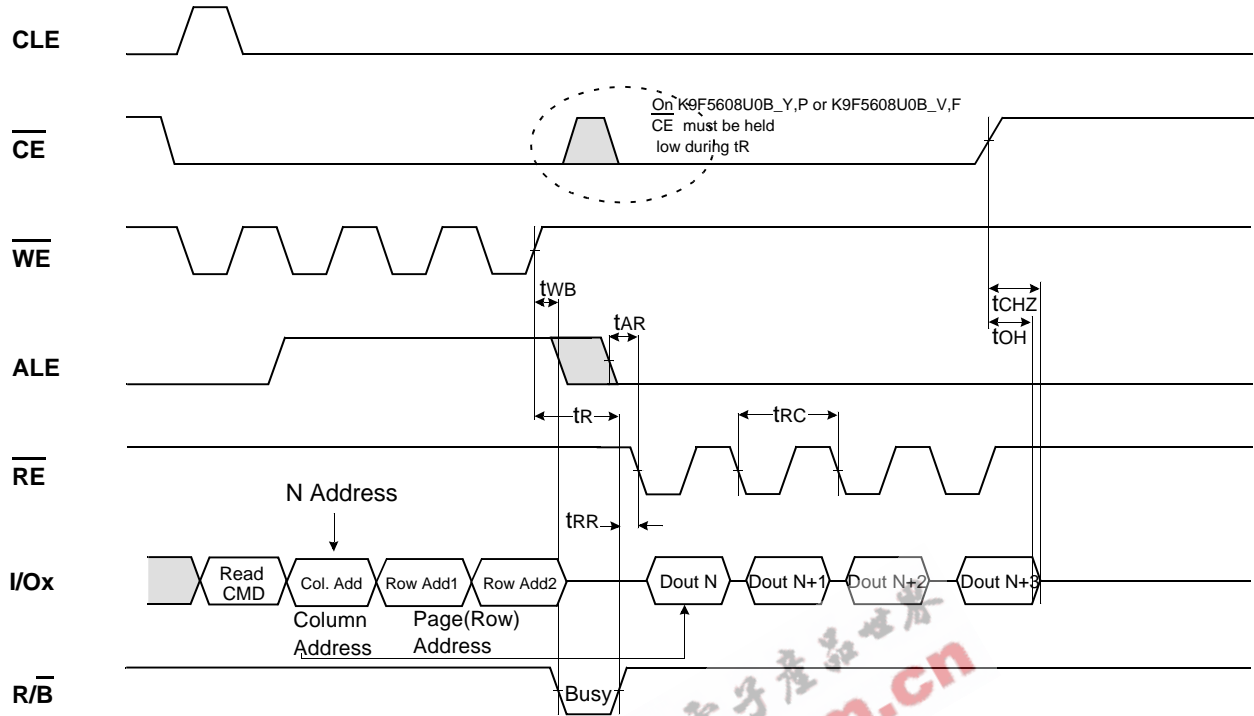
CLE

$\overline{CE}$

On K9F5608U0B_Y,P or K9F5608U0B_V,F $\overline{CE}$ must be held low during tR

$\overline{WE}$

tWB

tCHZ

tAR

tOH

ALE

tR

tRC

$\overline{RE}$

N Address

tRR

I/Ox

Read CMD

Col. Add

Row Add1

Row Add2

Dout N

Dout N+1

Dout N+2

Dout N+3

Column Address

Page(Row) Address

R/$\overline{B}$

Busy

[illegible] .cn